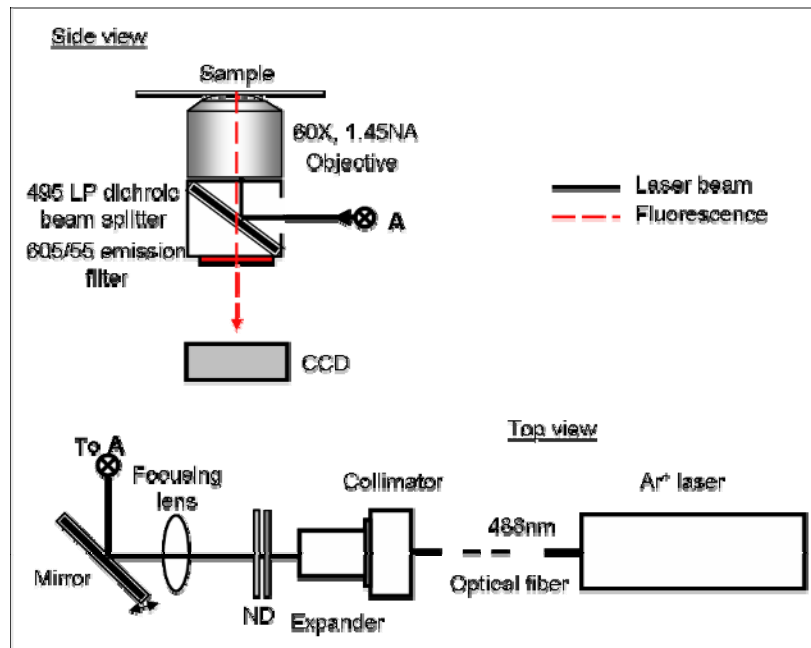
Side view

Sample

60X, 1.45NA Objective

495 LP dichroic beam splitter

605/55 emission filter

A

Laser beam

Fluorescence

CCD

Top view

To A

Focusing lens

Collimator

Ar$^+$ laser

488nm

Mirror

ND

Expander

Optical fiber